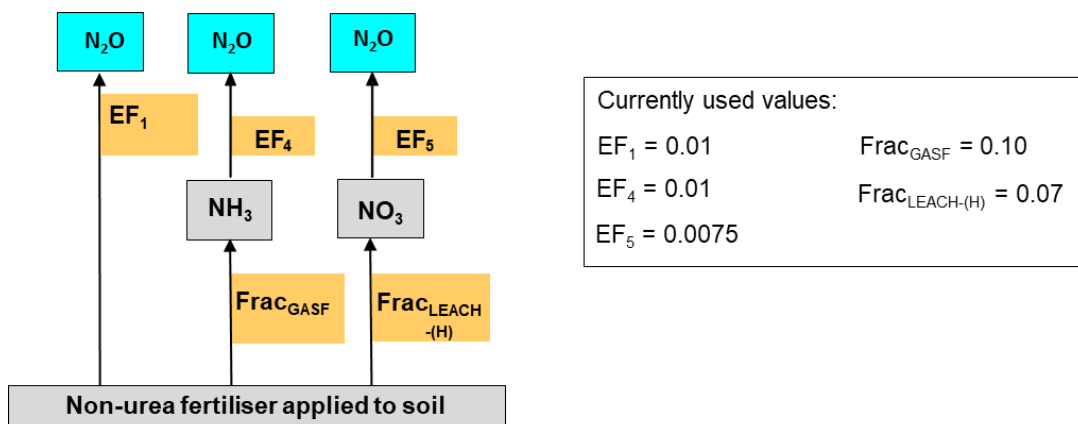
$N_2O$

$N_2O$

$N_2O$

$EF_1$

$EF_4$

$EF_5$

$NH_3$

$NO_3$

$Frac_{GASF}$

$Frac_{LEACH-(H)}$

Non-urea fertiliser applied to soil

Currently used values:

$EF_1 = 0.01$

$Frac_{GASF} = 0.10$

$EF_4 = 0.01$

$Frac_{LEACH-(H)} = 0.07$

$EF_5 = 0.0075$